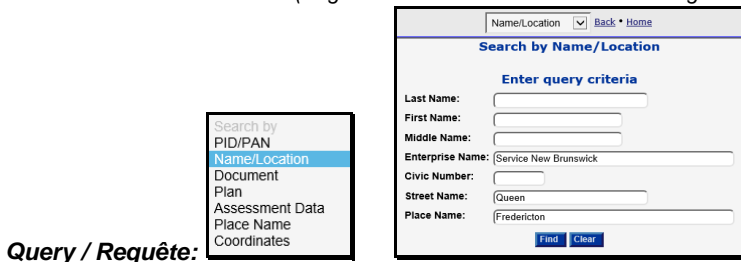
Search by
PID/PAN
Name/Location
Document
Plan
Assessment Data
Place Name
Coordinates

***Query / Requête:***

Name/Location Back • Home

Search by Name/Location

Enter query criteria

Last Name:
First Name:
Middle Name:
Enterprise Name: Service New Brunswick
Civic Number:
Street Name: Queen
Place Name: Fredericton

Find Clear